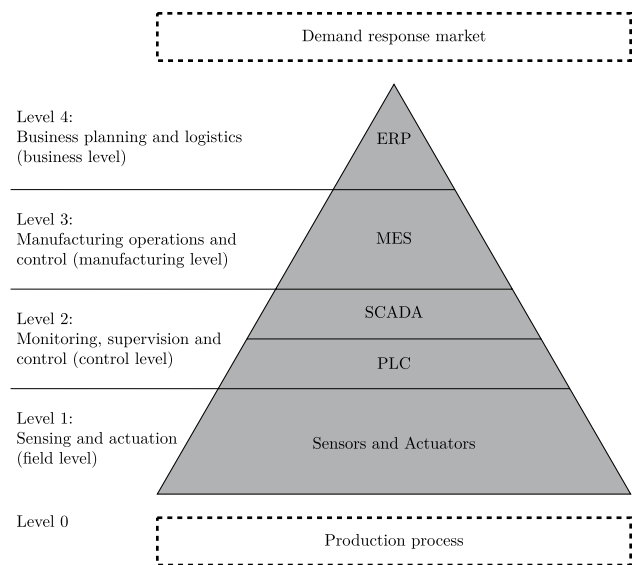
Demand response market

Level 4:
Business planning and logistics (business level)

ERP

Level 3:
Manufacturing operations and control (manufacturing level)

MES

Level 2:
Monitoring, supervision and control (control level)

SCADA

PLC

Level 1:
Sensing and actuation (field level)

Sensors and Actuators

Level 0

Production process